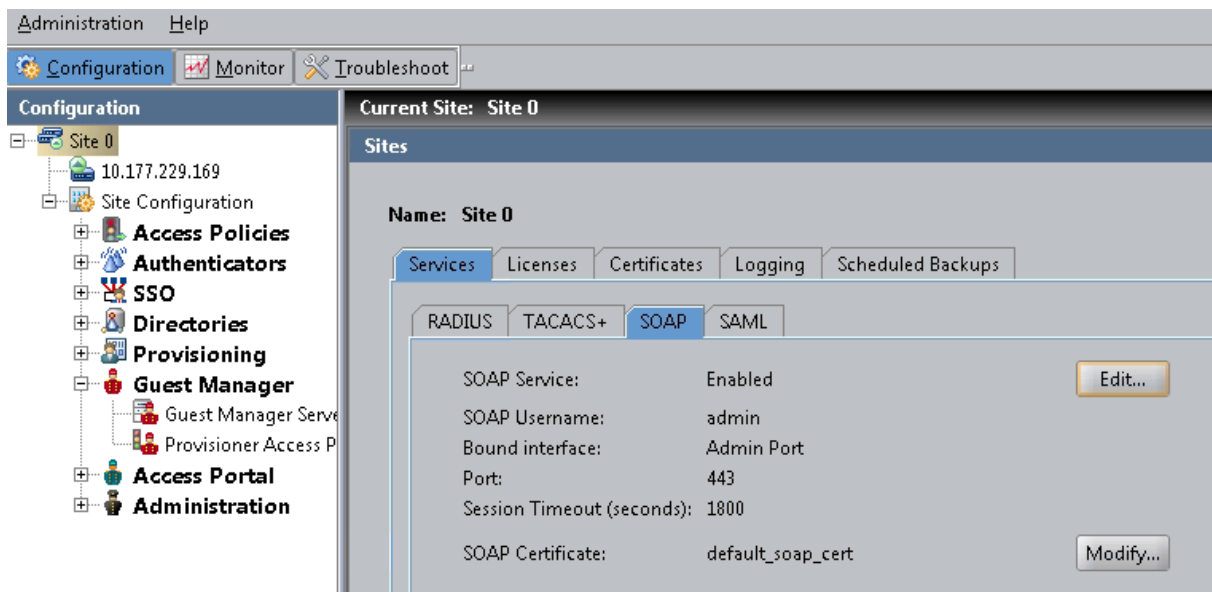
Administration Help

Configuration Monitor Troubleshoot

Configuration

Site 0
10.177.229.169
Site Configuration
Access Policies
Authenticators
SSO
Directories
Provisioning
Guest Manager
Guest Manager Servi
Provisioner Access P
Access Portal
Administration

Current Site: Site 0

Sites

Name: Site 0

Services Licenses Certificates Logging Scheduled Backups

RADIUS TACACS+ SOAP SAML

SOAP Service: Enabled Edit...
SOAP Username: admin
Bound interface: Admin Port
Port: 443
Session Timeout (seconds): 1800
SOAP Certificate: default_soap_cert Modify...